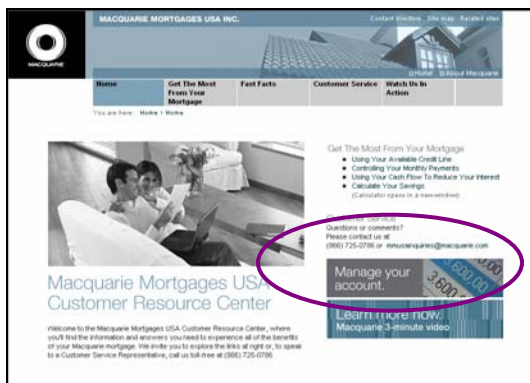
MACQUARIE

MACQUARIE MORTGAGES USA INC.

Contact directory Site map Related sites

Home About Macquarie

Home | Get The Most From Your Mortgage | Fast Facts | Customer Service | Watch Us In Action

You are here: Home > Home

Get The Most From Your Mortgage

- Using Your Available Credit Line
- Controlling Your Monthly Payments
- Using Your Cash Flow To Reduce Your Interest
- Calculate Your Savings

(Calculator opens in a new window)

Customer Service

Questions or comments?

Please contact us at:

(866) 725-0786 or mmusainquiries@macquarie.com

Manage your account.

3,600.00

Learn more now.

Macquarie 3-minute video

Macquarie Mortgages USA Customer Resource Center

Welcome to the Macquarie Mortgages USA Customer Resource Center, where you'll find the information and answers you need to experience all of the benefits of your Macquarie mortgage. We invite you to explore the links at right or, to speak to a Customer Service Representative, call us toll-free at (866) 725-0786.